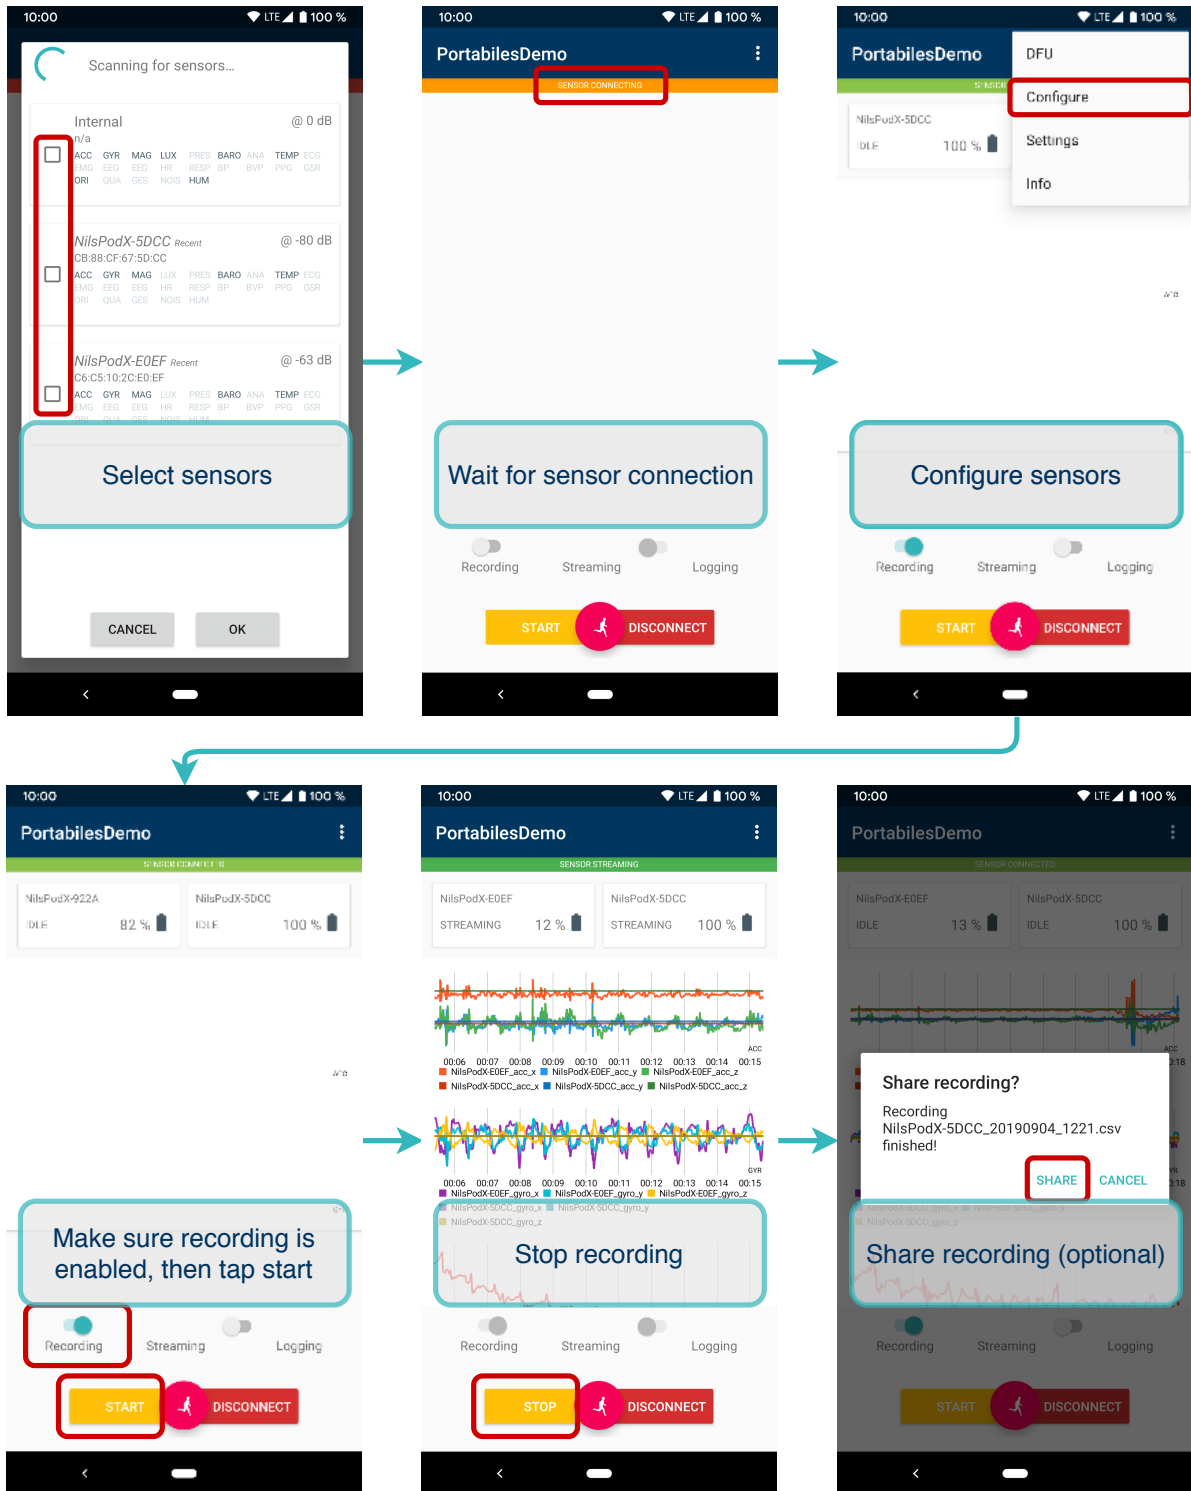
10:00 LTE 100 %

Scanning for sensors...

Internal @ 0 dB
n/a
ACC GYR MAG LUX PRES BARO ANA TEMP ECG
EMG EEG EEG HR RESP BP BVP PPG GSR
ORI QUA GES NOIS HUM

NilsPodX-5DCC Recent @ -80 dB
CB:88:CF:67:5D:CC
ACC GYR MAG LUX PRES BARO ANA TEMP ECG
EMG EEG EEG HR RESP BP BVP PPG GSR
ORI QUA GES NOIS HUM

NilsPodX-E0EF Recent @ -63 dB
C6:C5:10:2C:E0:EF
ACC GYR MAG LUX PRES BARO ANA TEMP ECG
EMG EEG EEG HR RESP BP BVP PPG GSR

Select sensors

CANCEL OK

10:00 LTE 100 %
PortabilesDemo
SENSOR CONNECTING

Wait for sensor connection

Recording Streaming Logging
START DISCONNECT

10:00 LTE 100 %
PortabilesDemo
DFU
Configure
Settings
Info
NilsPodX-5DCC
IDLE 100 %

Configure sensors

Recording Streaming Logging
START DISCONNECT

10:00 LTE 100 %
PortabilesDemo
SENSOR CONNECTED
NilsPodX-922A
IDLE 82 %
NilsPodX-5DCC
IDLE 100 %

Make sure recording is enabled, then tap start

Recording Streaming Logging
START DISCONNECT

10:00 LTE 100 %
PortabilesDemo
SENSOR STREAMING
NilsPodX-E0EF
STREAMING 12 %
NilsPodX-5DCC
STREAMING 100 %
ACC
00:06 00:07 00:08 00:09 00:10 00:11 00:12 00:13 00:14 00:15
NilsPodX-E0EF_acc_x NilsPodX-E0EF_acc_y NilsPodX-E0EF_acc_z
NilsPodX-5DCC_acc_x NilsPodX-5DCC_acc_y NilsPodX-5DCC_acc_z
GYR
00:06 00:07 00:08 00:09 00:10 00:11 00:12 00:13 00:14 00:15
NilsPodX-E0EF_gyro_x NilsPodX-E0EF_gyro_y NilsPodX-E0EF_gyro_z
NilsPodX-5DCC_gyro_x NilsPodX-5DCC_gyro_y
NilsPodX-5DCC_gyro_z

Stop recording

Recording Streaming Logging
STOP DISCONNECT

10:00 LTE 100 %
PortabilesDemo
SENSOR CONNECTED
NilsPodX-E0EF
IDLE 13 %
NilsPodX-5DCC
IDLE 100 %

Share recording?
Recording NilsPodX-5DCC_20190904_1221.csv finished!
SHARE CANCEL

Share recording (optional)

Recording Streaming Logging
START DISCONNECT